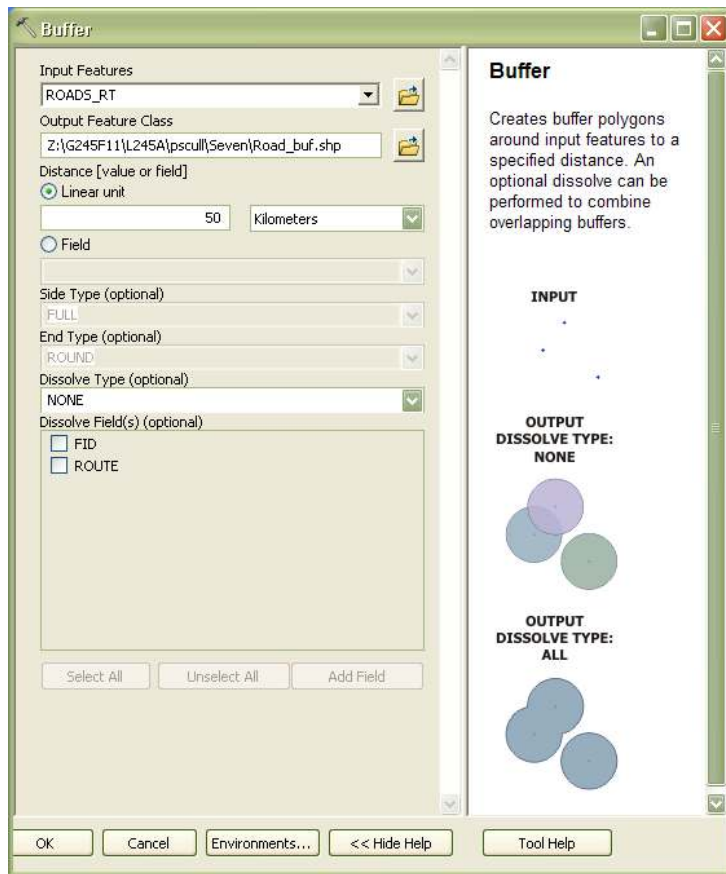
Buffer

Input Features
ROADS_RT
Output Feature Class
Z:\G245F11\L245A\pscull\Seven\Road_buf.shp
Distance [value or field]
Linear unit
50 Kilometers
Field

Side Type (optional)
FULL
End Type (optional)
ROUND
Dissolve Type (optional)
NONE
Dissolve Field(s) (optional)
FID
ROUTE

Select All | Unselect All | Add Field

Buffer

Creates buffer polygons around input features to a specified distance. An optional dissolve can be performed to combine overlapping buffers.

INPUT

OUTPUT DISSOLVE TYPE: NONE

OUTPUT DISSOLVE TYPE: ALL

OK | Cancel | Environments... | << Hide Help | Tool Help